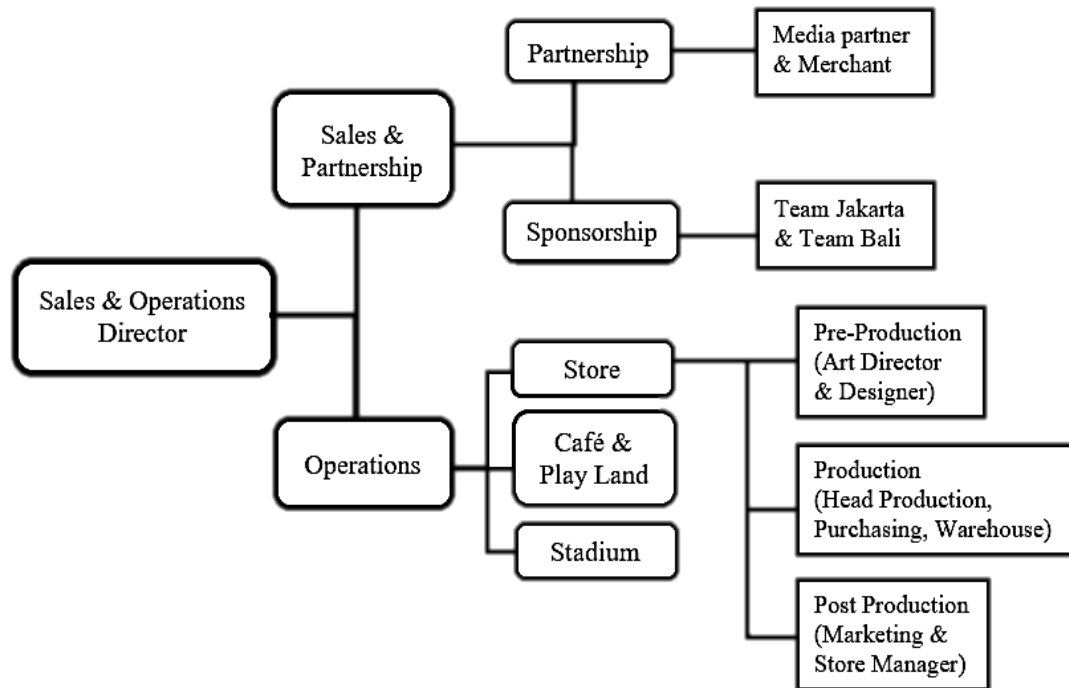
Sales & Operations Director

Sales & Partnership

Partnership

Media partner & Merchant

Sponsorship

Team Jakarta & Team Bali

Operations

Store

Café & Play Land

Stadium

Pre-Production (Art Director & Designer)

Production (Head Production, Purchasing, Warehouse)

Post Production (Marketing & Store Manager)